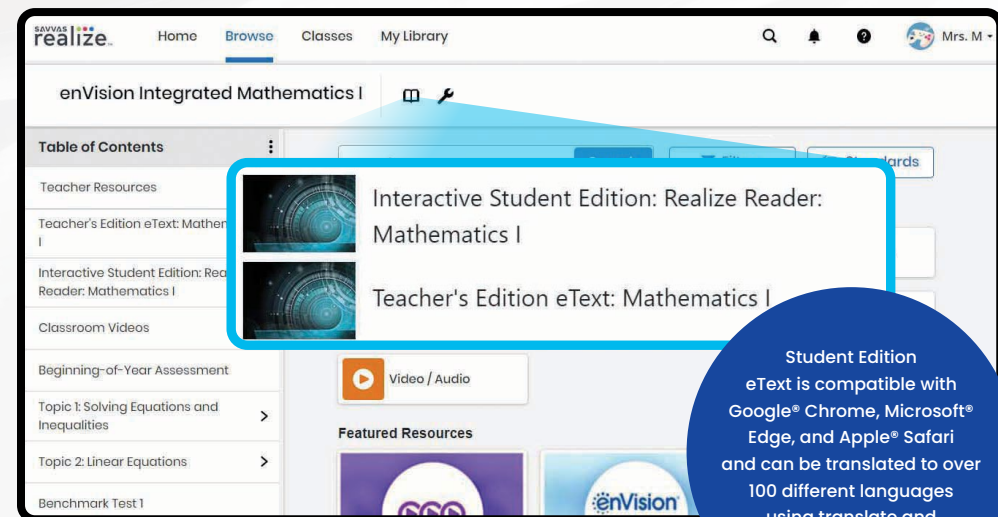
SAVVAS realize. Home Browse Classes My Library Mrs. M

enVision Integrated Mathematics I

Table of Contents

Teacher Resources

Teacher's Edition eText: Mather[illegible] I

Interactive Student Edition: Rea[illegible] Reader: Mathematics I

Classroom Videos

Beginning-of-Year Assessment

Topic 1: Solving Equations and Inequalities

Topic 2: Linear Equations

Benchmark Test 1

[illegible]ndards

Interactive Student Edition: Realize Reader: Mathematics I

Teacher's Edition eText: Mathematics I

Video / Audio

Featured Resources

enVision

Student Edition eText is compatible with Google® Chrome, Microsoft® Edge, and Apple® Safari and can be translated to over 100 different languages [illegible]